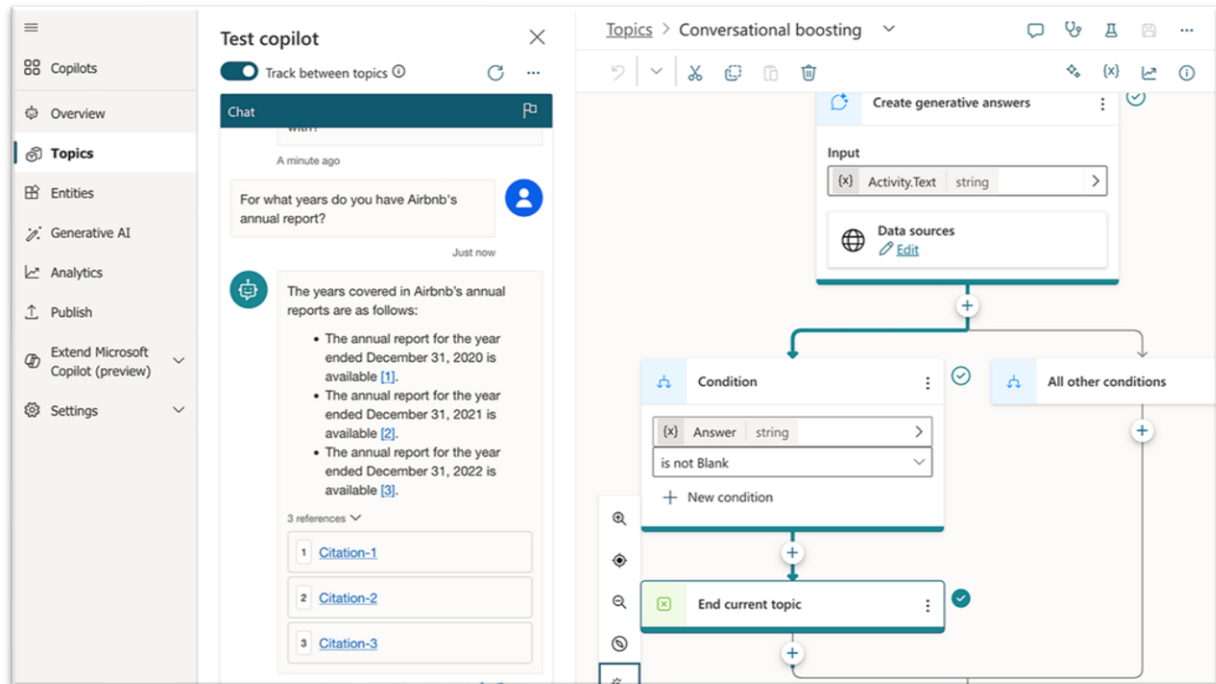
Copilots
Overview
Topics
Entities
Generative AI
Analytics
Publish
Extend Microsoft Copilot (preview)
Settings

Test copilot
Track between topics
Chat
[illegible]
A minute ago
For what years do you have Airbnb's annual report?
Just now
The years covered in Airbnb's annual reports are as follows:
• The annual report for the year ended December 31, 2020 is available [1].
• The annual report for the year ended December 31, 2021 is available [2].
• The annual report for the year ended December 31, 2022 is available [3].
3 references
1 Citation-1
2 Citation-2
3 Citation-3

Topics > Conversational boosting
{x}
Create generative answers
Input
{x} Activity.Text string
Data sources
Edit
Condition
{x} Answer string
is not Blank
New condition
All other conditions
End current topic